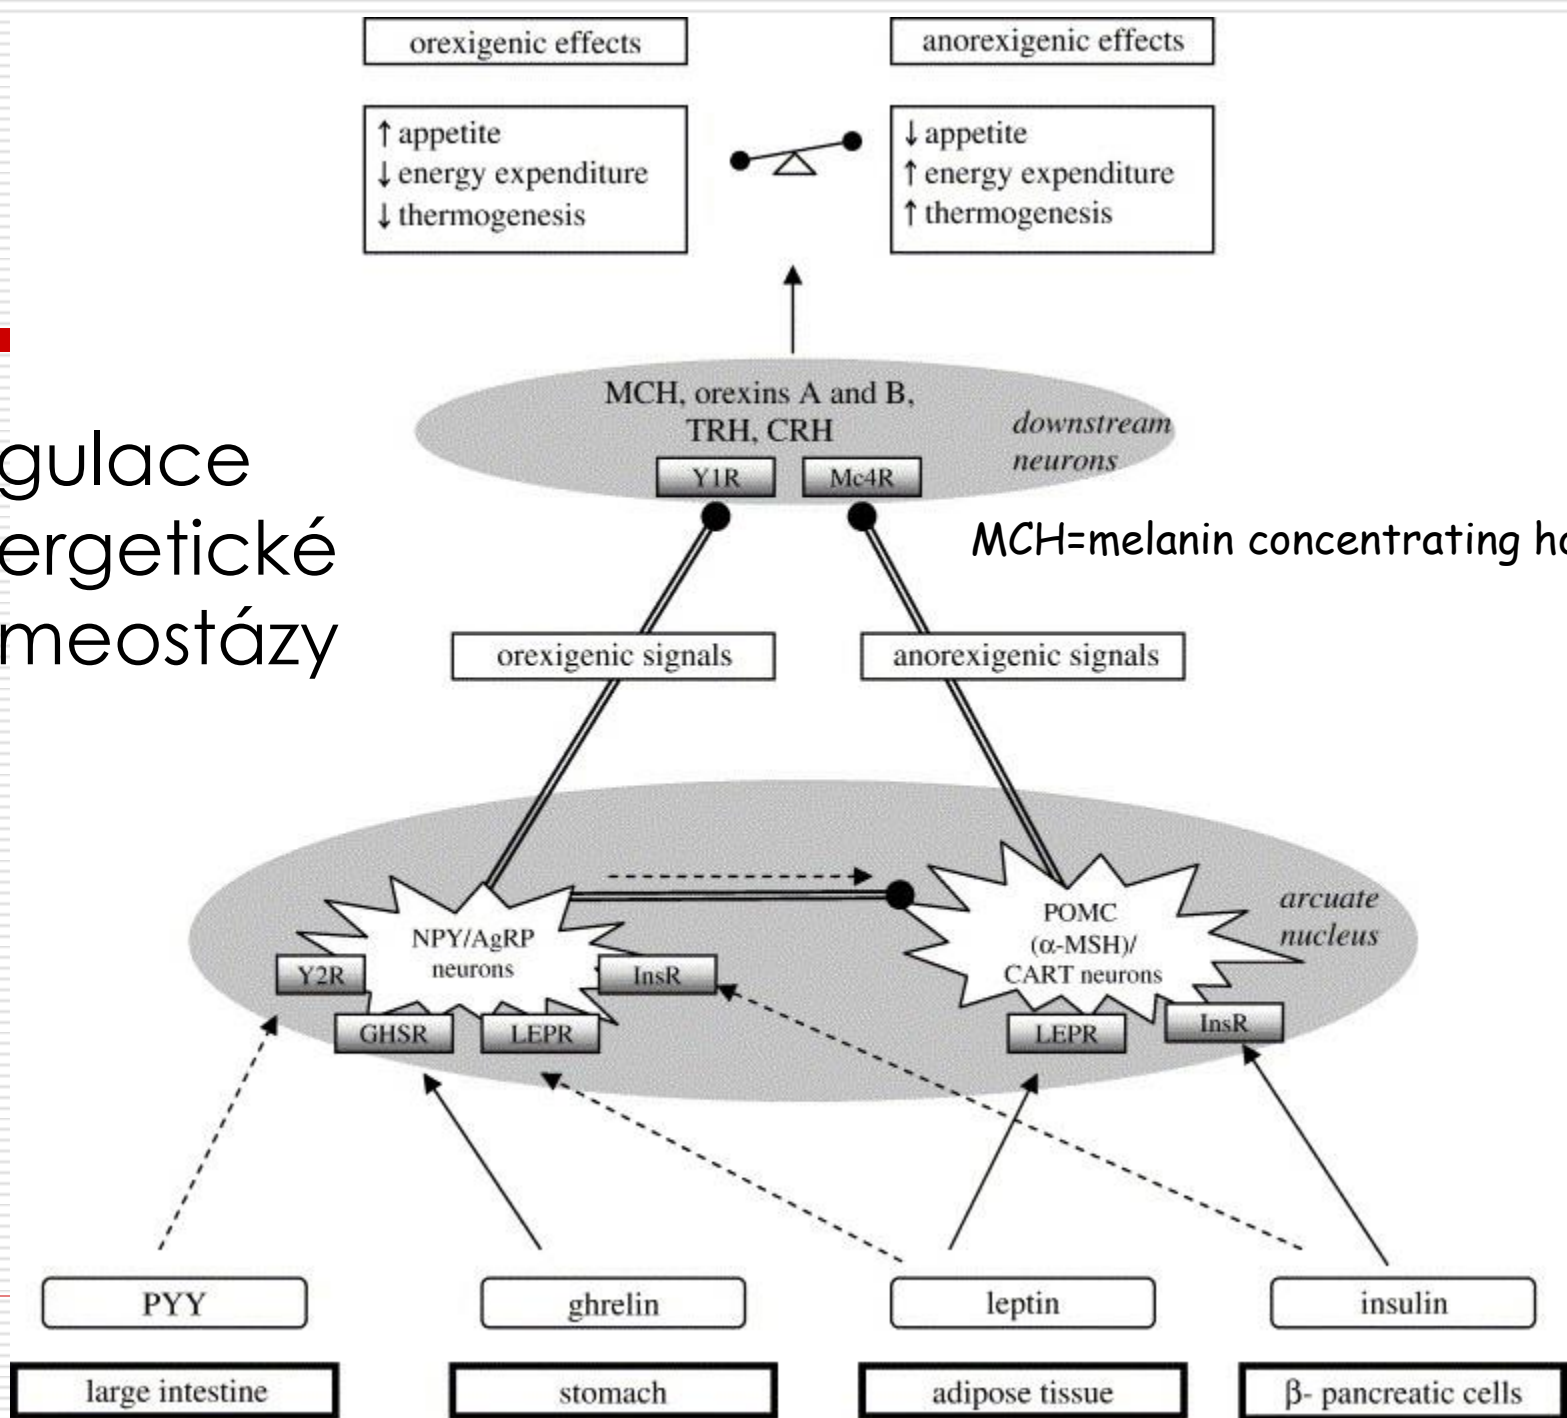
gulace
ergetické
meostázy

orexigenic effects

anorexigenic effects

↑ appetite
↓ energy expenditure
↓ thermogenesis

↓ appetite
↑ energy expenditure
↑ thermogenesis

MCH, orexins A and B, TRH, CRH

downstream neurons

Y1R

Mc4R

MCH=melanin concentrating ho

orexigenic signals

anorexigenic signals

arcuate nucleus

NPY/AgRP neurons

Y2R

InsR

GHSR

LEPR

POMC ($\alpha$-MSH)/ CART neurons

LEPR

InsR

PYY

ghrelin

leptin

insulin

large intestine

stomach

adipose tissue

β- pancreatic cells